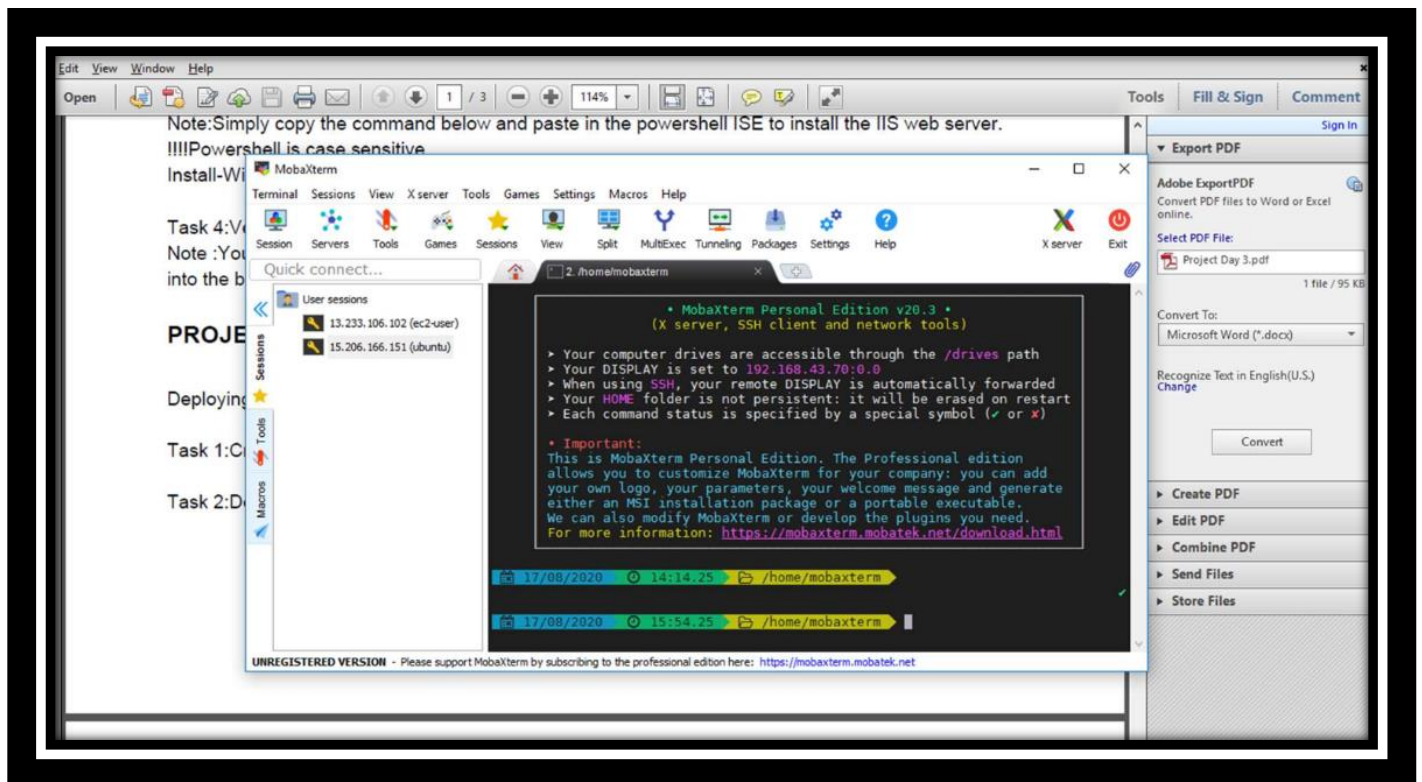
Edit View Window Help

Open 1 / 3 114% Tools Fill & Sign Comment

Note:Simply copy the command below and paste in the powershell ISE to install the IIS web server.
!!!!Powershell is case sensitive
Install-Wi

Task 4:V
Note :Yo
into the b

PROJE

Deployin

Task 1:C

Task 2:D

MobaXterm

Terminal Sessions View X server Tools Games Settings Macros Help

Session Servers Tools Games Sessions View Split MultiExec Tunneling Packages Settings Help X server Exit

Quick connect...

2. /home/mobaxterm

User sessions
13.233.106.102 (ec2-user)
15.206.166.151 (ubuntu)

Sessions Tools Macros

• MobaXterm Personal Edition v20.3 •
(X server, SSH client and network tools)

➤ Your computer drives are accessible through the /drives path
➤ Your DISPLAY is set to 192.168.43.70:0.0
➤ When using SSH, your remote DISPLAY is automatically forwarded
➤ Your HOME folder is not persistent: it will be erased on restart
➤ Each command status is specified by a special symbol (✓ or ✗)

• Important:
This is MobaXterm Personal Edition. The Professional edition allows you to customize MobaXterm for your company: you can add your own logo, your parameters, your welcome message and generate either an MSI installation package or a portable executable.
We can also modify MobaXterm or develop the plugins you need.
For more information: https://mobaxterm.mobatek.net/download.html

17/08/2020 14:14.25 /home/mobaxterm

17/08/2020 15:54.25 /home/mobaxterm

UNREGISTERED VERSION - Please support MobaXterm by subscribing to the professional edition here: https://mobaxterm.mobatek.net

Sign In
▾ Export PDF
Adobe ExportPDF
Convert PDF files to Word or Excel online.
Select PDF File:
Project Day 3.pdf
1 file / 95 KB
Convert To:
Microsoft Word (*.docx)
Recognize Text in English(U.S.)
Change
Convert
▸ Create PDF
▸ Edit PDF
▸ Combine PDF
▸ Send Files
▸ Store Files